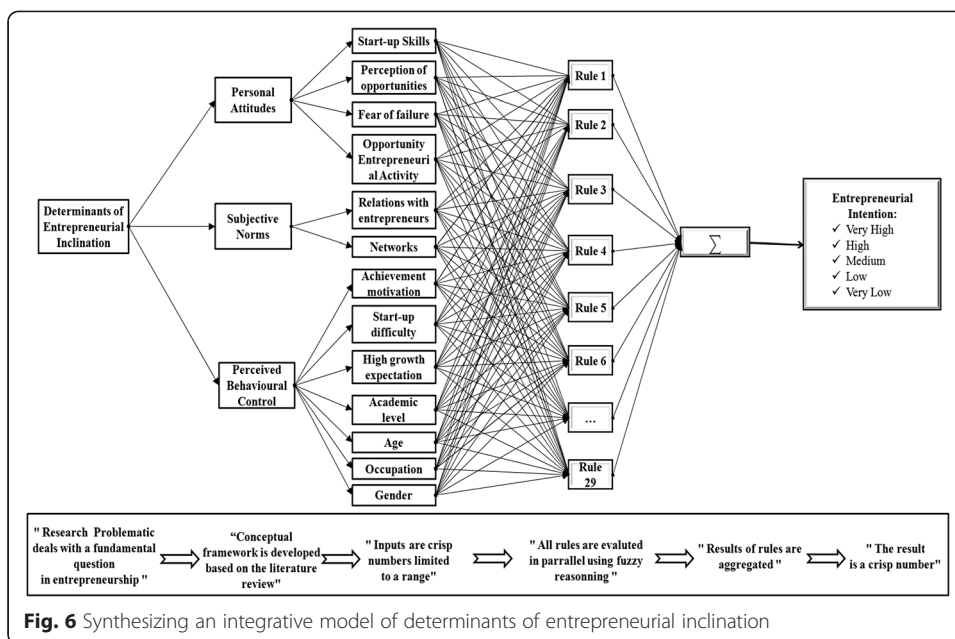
Determinants of Entrepreneurial Inclination

Personal Attitudes

Subjective Norms

Perceived Behavioural Control

Start-up Skills

Perception of opportunities

Fear of failure

Opportunity Entrepreneurial Activity

Relations with entrepreneurs

Networks

Achievement motivation

Start-up difficulty

High growth expectation

Academic level

Age

Occupation

Gender

Rule 1

Rule 2

Rule 3

Rule 4

Rule 5

Rule 6

...

Rule 29

$\sum$

Entrepreneurial Intention:
✓ Very High
✓ High
✓ Medium
✓ Low
✓ Very Low

" Research Problematic deals with a fundamental question in entrepreneurship "

"Conceptual framework is developed based on the literature review"

" Inputs are crisp numbers limited to a range"

" All rules are evaluted in parralel using fuzzy reasonning "

" Results of rules are aggregated "

" The result is a crisp number"

Fig. 6 Synthesizing an integrative model of determinants of entrepreneurial inclination